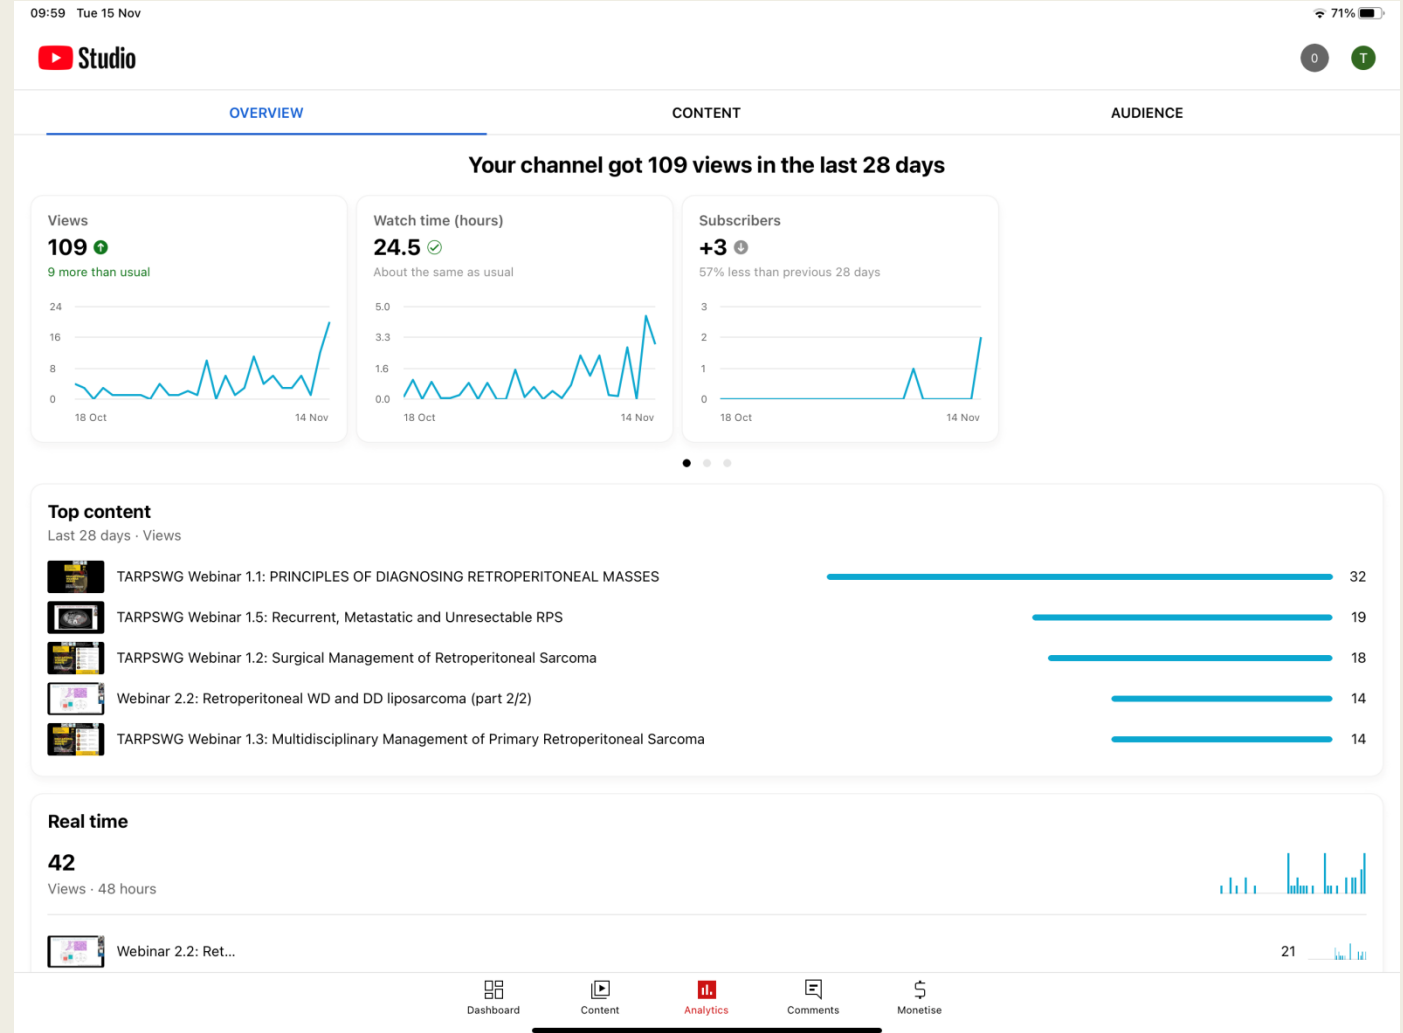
09:59 Tue 15 Nov

71%

Studio

0

T

OVERVIEW

CONTENT

AUDIENCE

Your channel got 109 views in the last 28 days

Views
109
9 more than usual

24
16
8
0
18 Oct
14 Nov

Watch time (hours)
24.5
About the same as usual

5.0
3.3
1.6
0.0
18 Oct
14 Nov

Subscribers
+3
57% less than previous 28 days

3
2
1
0
18 Oct
14 Nov

Top content
Last 28 days · Views

TARPSWG Webinar 1.1: PRINCIPLES OF DIAGNOSING RETROPERITONEAL MASSES 32
TARPSWG Webinar 1.5: Recurrent, Metastatic and Unresectable RPS 19
TARPSWG Webinar 1.2: Surgical Management of Retroperitoneal Sarcoma 18
Webinar 2.2: Retroperitoneal WD and DD liposarcoma (part 2/2) 14
TARPSWG Webinar 1.3: Multidisciplinary Management of Primary Retroperitoneal Sarcoma 14

Real time

42
Views · 48 hours

Webinar 2.2: Ret... 21

Dashboard
Content
Analytics
Comments
Monetise